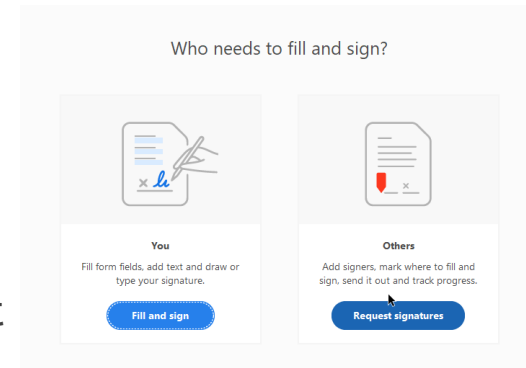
Who needs to fill and sign?

You

Fill form fields, add text and draw or type your signature.

Fill and sign

Others

Add signers, mark where to fill and sign, send it out and track progress.

Request signatures